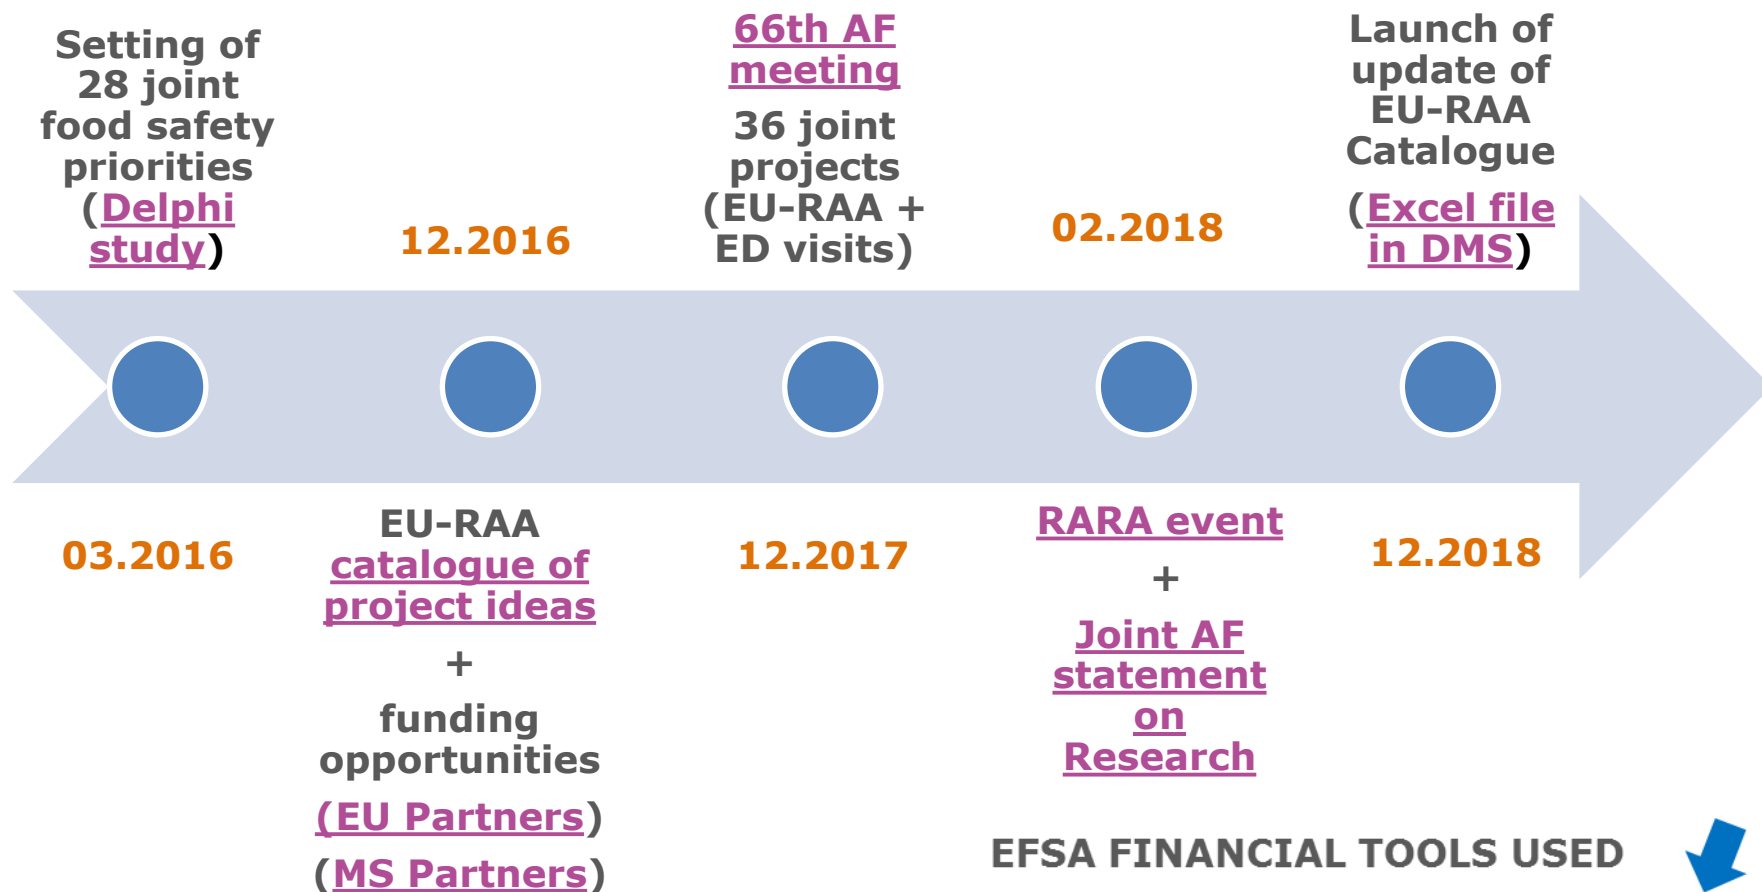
Setting of 28 joint food safety priorities (Delphi study)

03.2016

12.2016

EU-RAA catalogue of project ideas

+

funding opportunities

(EU Partners)

(MS Partners)

66th AF meeting

36 joint projects (EU-RAA + ED visits)

12.2017

02.2018

RARA event

+

Joint AF statement on Research

Launch of update of EU-RAA Catalogue

(Excel file in DMS)

12.2018

EFSA FINANCIAL TOOLS USED